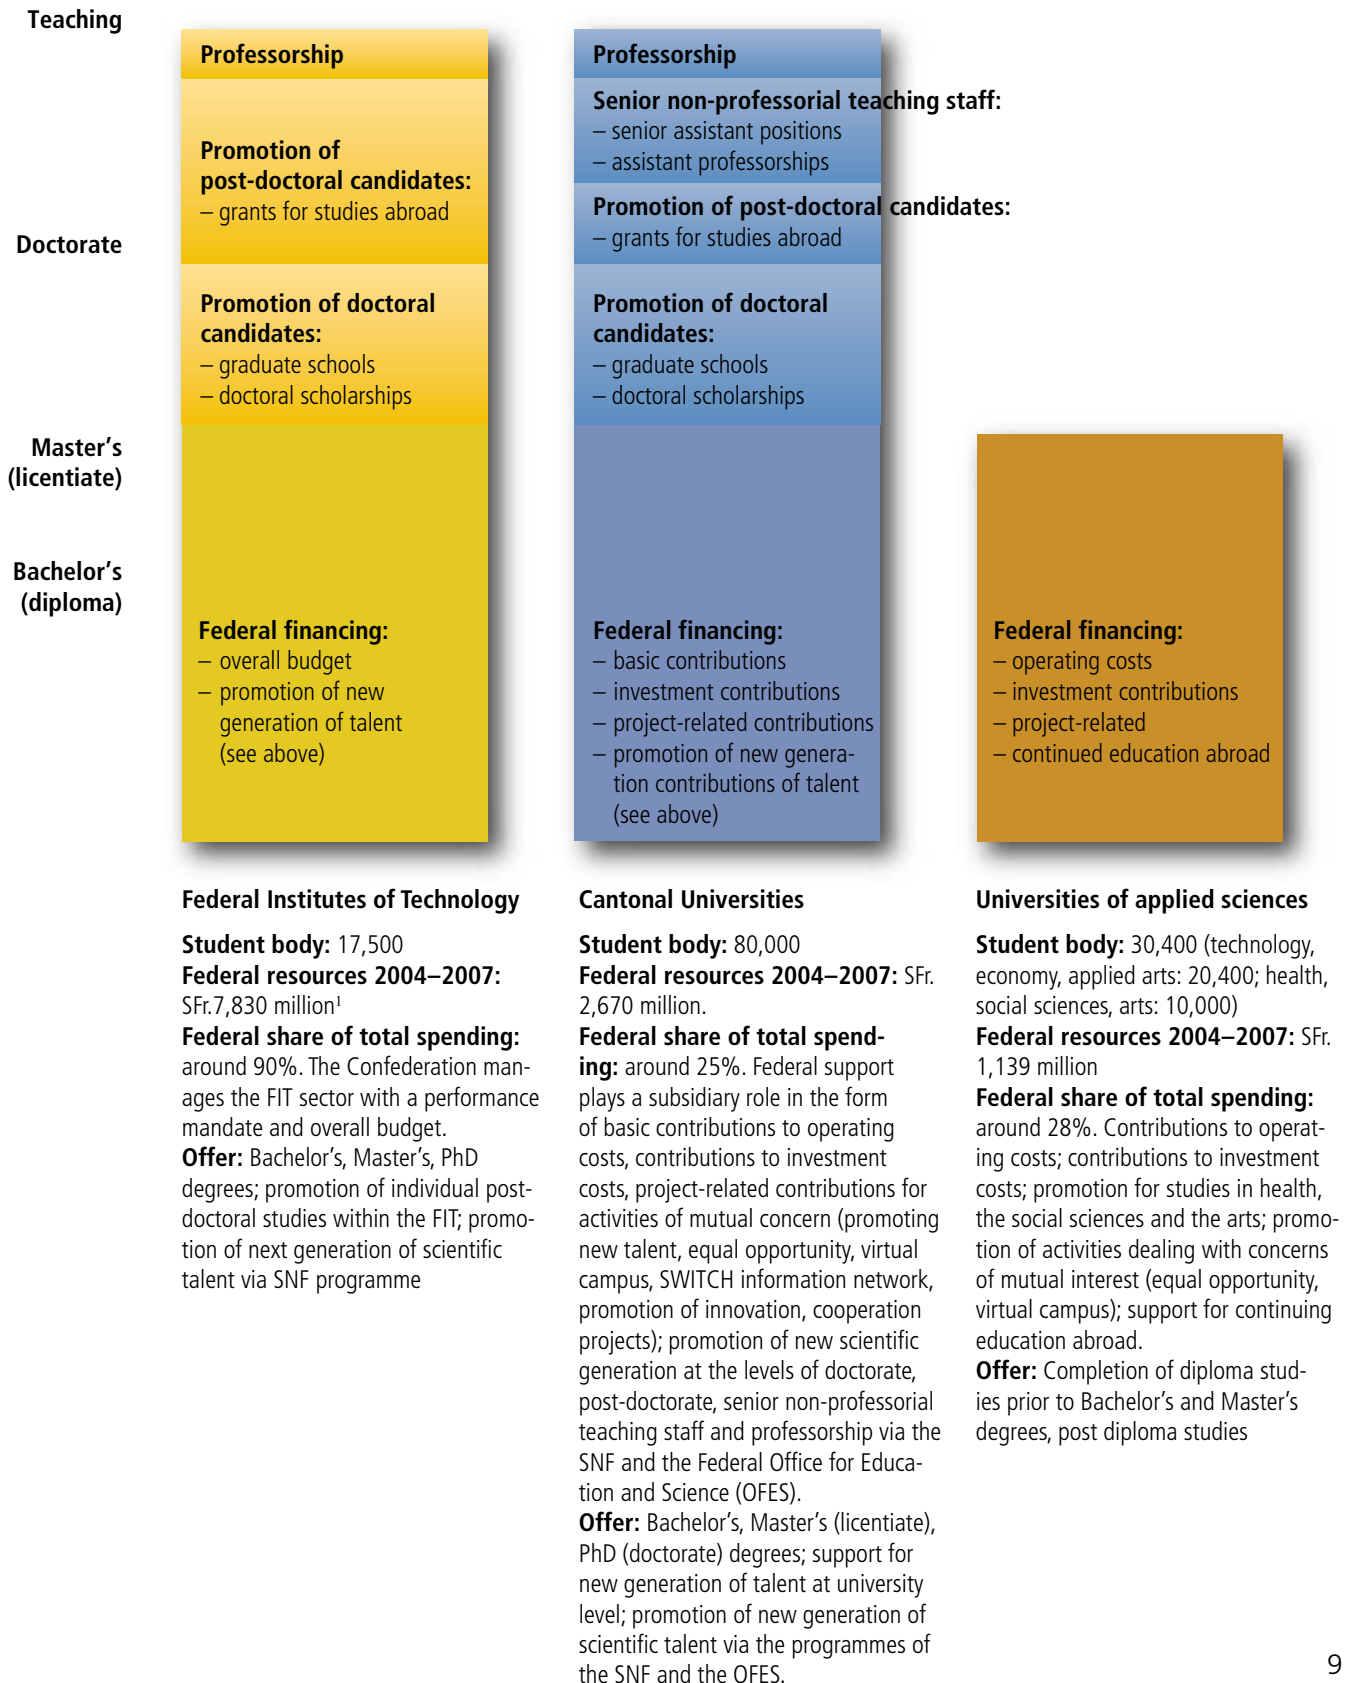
Teaching

Doctorate

Master's (licentiate)

Bachelor's (diploma)

Professorship

Promotion of post-doctoral candidates:
– grants for studies abroad

Promotion of doctoral candidates:
– graduate schools
– doctoral scholarships

Federal financing:
– overall budget
– promotion of new generation of talent (see above)

Professorship

Senior non-professorial teaching staff:
– senior assistant positions
– assistant professorships

Promotion of post-doctoral candidates:
– grants for studies abroad

Promotion of doctoral candidates:
– graduate schools
– doctoral scholarships

Federal financing:
– basic contributions
– investment contributions
– project-related contributions
– promotion of new generation contributions of talent (see above)

Federal financing:
– operating costs
– investment contributions
– project-related
– continued education abroad

Federal Institutes of Technology

**Student body:** 17,500
**Federal resources 2004–2007:** SFr.7,830 million$^1$
**Federal share of total spending:** around 90%. The Confederation manages the FIT sector with a performance mandate and overall budget.
**Offer:** Bachelor's, Master's, PhD degrees; promotion of individual post-doctoral studies within the FIT; promotion of next generation of scientific talent via SNF programme

Cantonal Universities

**Student body:** 80,000
**Federal resources 2004–2007:** SFr. 2,670 million.
**Federal share of total spending:** around 25%. Federal support plays a subsidiary role in the form of basic contributions to operating costs, contributions to investment costs, project-related contributions for activities of mutual concern (promoting new talent, equal opportunity, virtual campus, SWITCH information network, promotion of innovation, cooperation projects); promotion of new scientific generation at the levels of doctorate, post-doctorate, senior non-professorial teaching staff and professorship via the SNF and the Federal Office for Education and Science (OFES).
**Offer:** Bachelor's, Master's (licentiate), PhD (doctorate) degrees; support for new generation of talent at university level; promotion of new generation of scientific talent via the programmes of the SNF and the OFES.

Universities of applied sciences

**Student body:** 30,400 (technology, economy, applied arts: 20,400; health, social sciences, arts: 10,000)
**Federal resources 2004–2007:** SFr. 1,139 million
**Federal share of total spending:** around 28%. Contributions to operating costs; contributions to investment costs; promotion for studies in health, the social sciences and the arts; promotion of activities dealing with concerns of mutual interest (equal opportunity, virtual campus); support for continuing education abroad.
**Offer:** Completion of diploma studies prior to Bachelor's and Master's degrees, post diploma studies

9